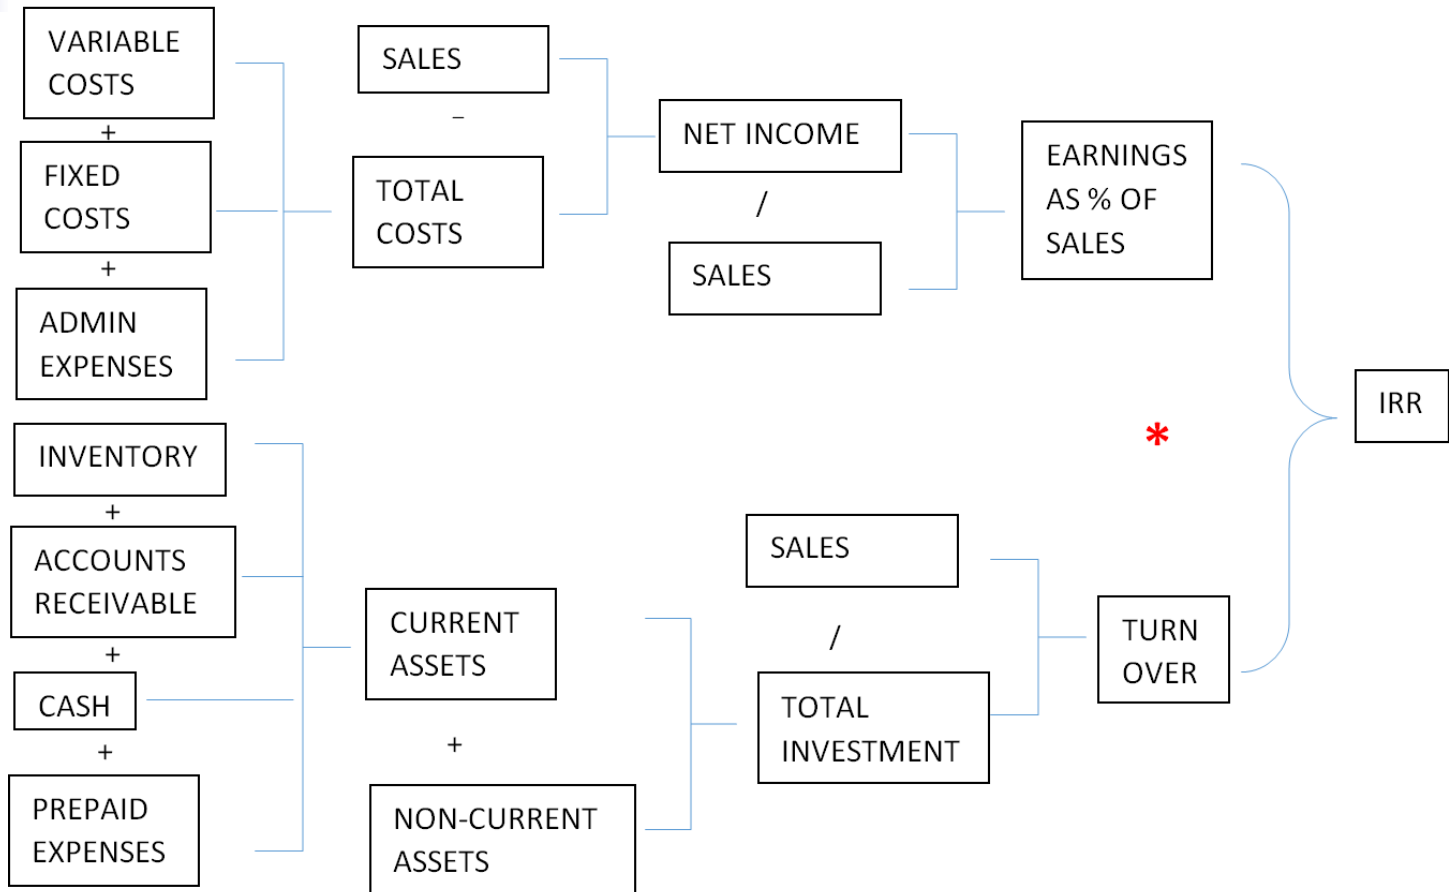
VARIABLE COSTS
+
FIXED COSTS
+
ADMIN EXPENSES

SALES
–
TOTAL COSTS

NET INCOME
/
SALES

EARNINGS AS % OF SALES

IRR

*

INVENTORY
+
ACCOUNTS RECEIVABLE
+
CASH
+
PREPAID EXPENSES

CURRENT ASSETS
+
NON-CURRENT ASSETS

SALES
/
TOTAL INVESTMENT

TURN OVER